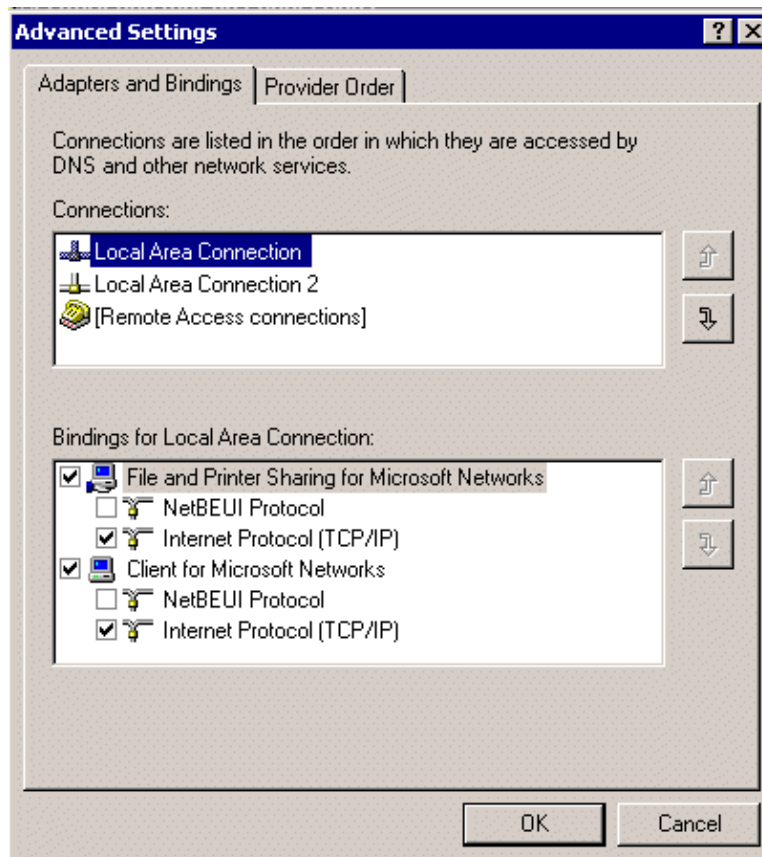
Advanced Settings

?

Adapters and Bindings | Provider Order

Connections are listed in the order in which they are accessed by DNS and other network services.

Connections:

Local Area Connection
Local Area Connection 2
[Remote Access connections]

Bindings for Local Area Connection:

File and Printer Sharing for Microsoft Networks
NetBEUI Protocol
Internet Protocol (TCP/IP)
Client for Microsoft Networks
NetBEUI Protocol
Internet Protocol (TCP/IP)

OK
Cancel